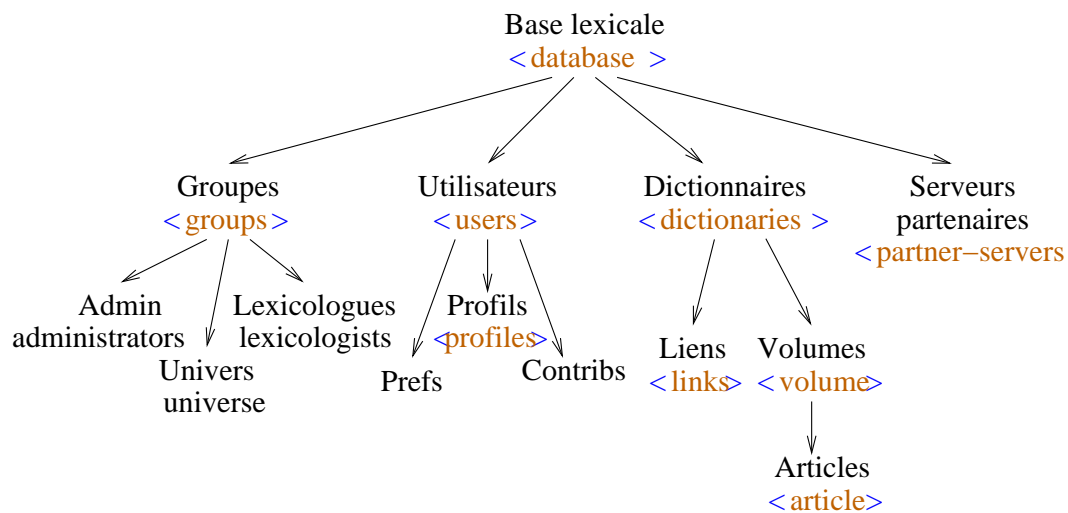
Base lexicale
< database >

Groupes
< groups >

Utilisateurs
< users >

Dictionnaires
< dictionaries >

Serveurs partenaires
< partner−servers

Admin
administrators

Univers
universe

Lexicologues
lexicologists

Prefs

Profils
< profiles >

Contribs

Liens
< links >

Volumes
< volume >

Articles
< article >